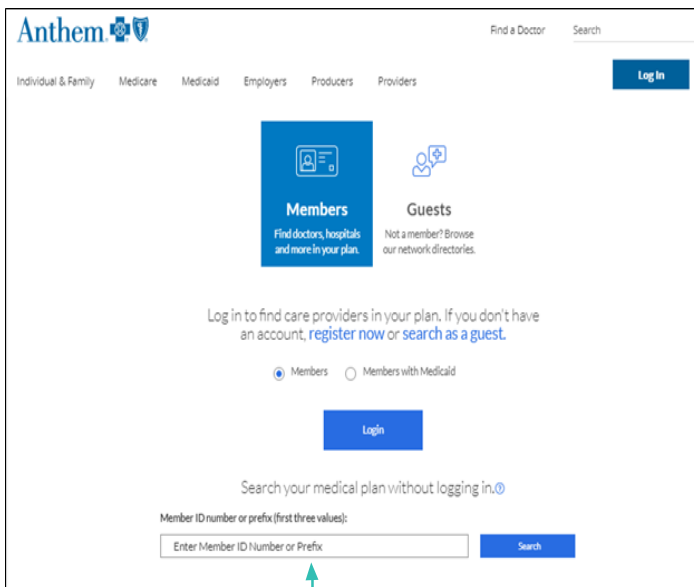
Anthem

Find a Doctor

Search

Individual & Family Medicare Medicaid Employers Producers Providers

Log In

Members

Find doctors, hospitals and more in your plan.

Guests

Not a member? Browse our network directories.

Log in to find care providers in your plan. If you don't have an account, register now or search as a guest.

Members Members with Medicaid

Login

Search your medical plan without logging in.

Member ID number or prefix (first three values):

Enter Member ID Number or Prefix

Search